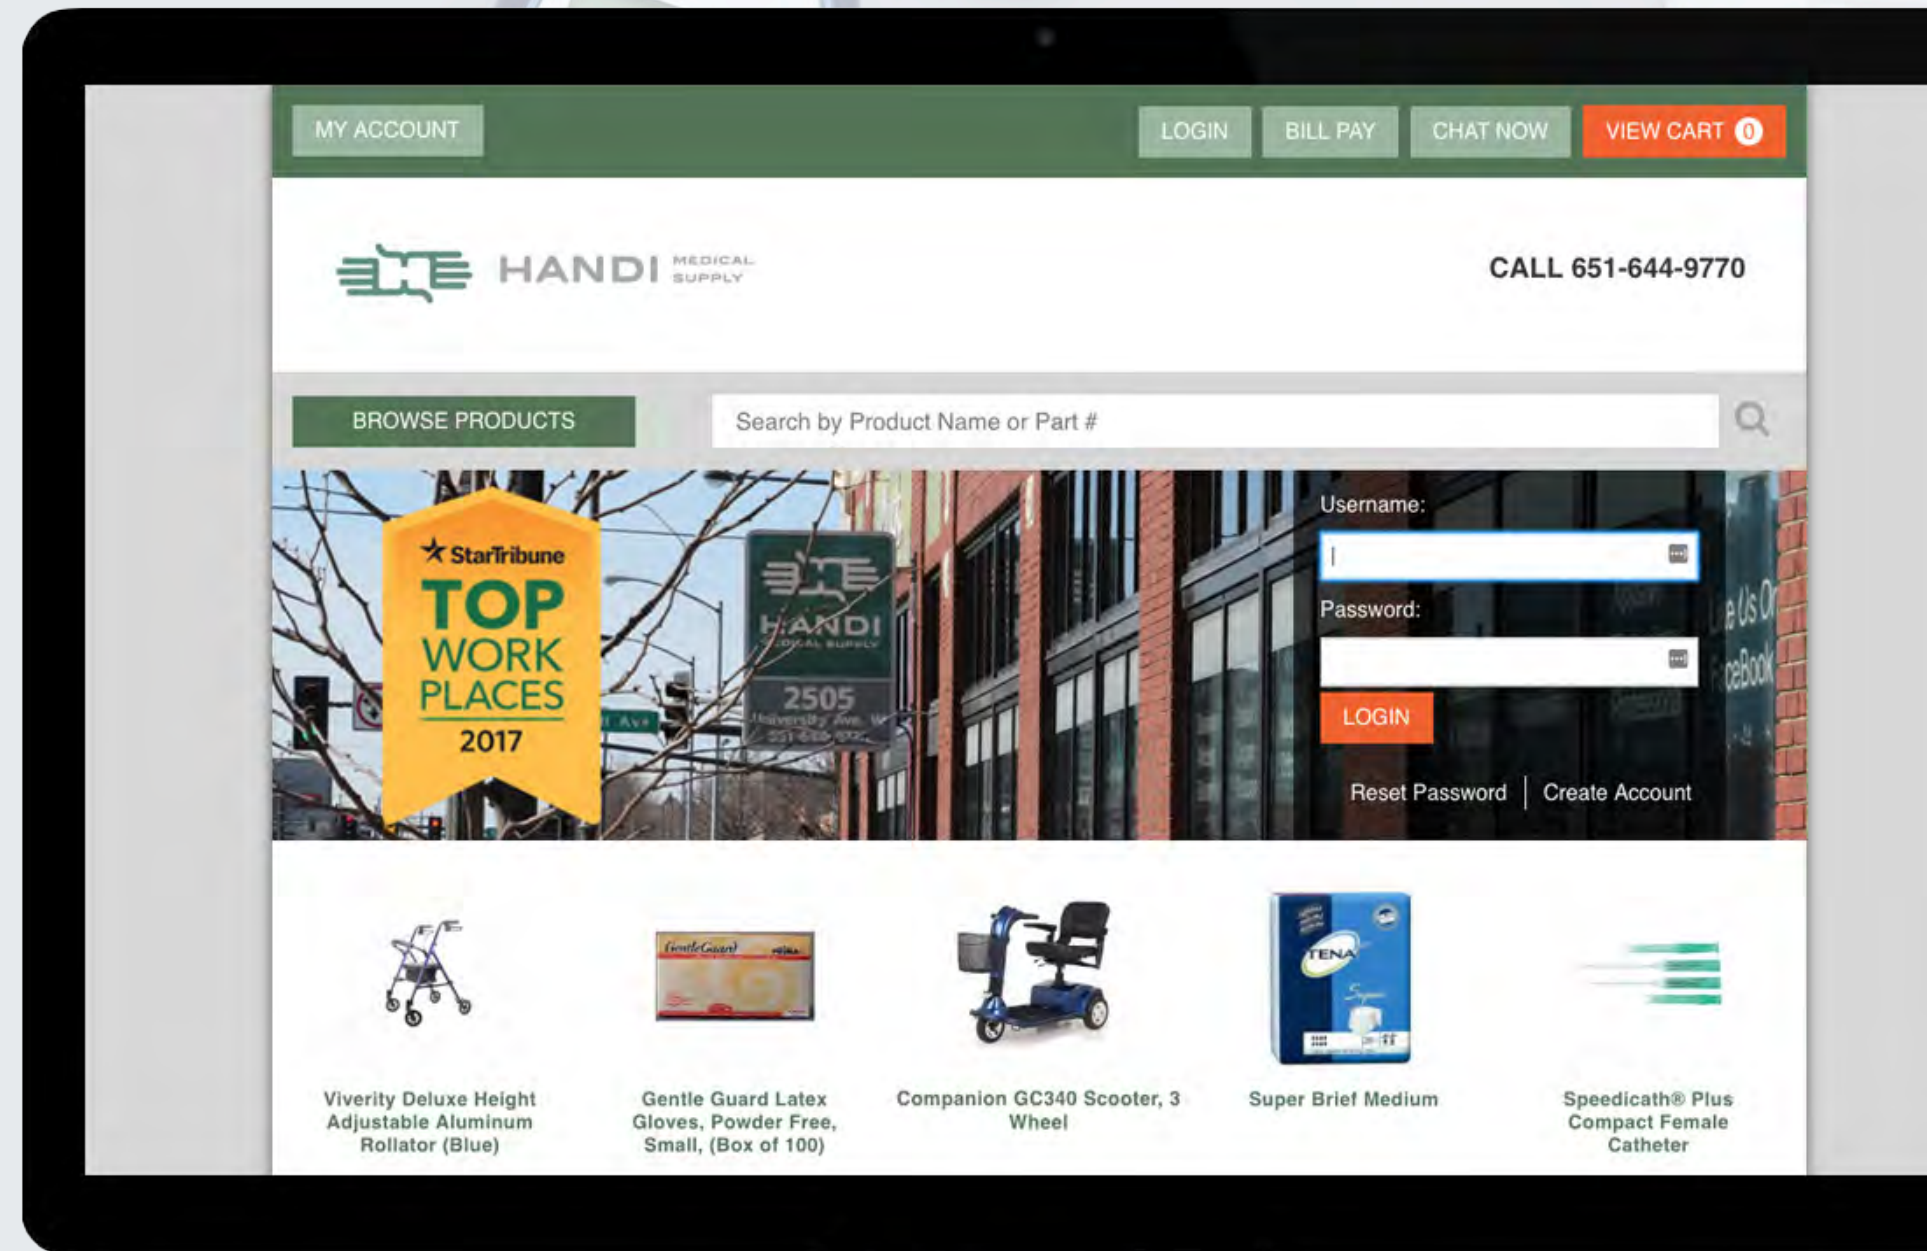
MY ACCOUNT

LOGIN BILL PAY CHAT NOW VIEW CART 0

HANDI MEDICAL SUPPLY

CALL 651-644-9770

BROWSE PRODUCTS

Search by Product Name or Part #

StarTribune TOP WORK PLACES 2017

HANDI MEDICAL SUPPLY 2505 University Ave. W.

Username:

Password:

LOGIN

Reset Password | Create Account

Viverity Deluxe Height Adjustable Aluminum Rollator (Blue)

Gentle Guard Latex Gloves, Powder Free, Small, (Box of 100)

Companion GC340 Scooter, 3 Wheel

Super Brief Medium

Speedicath® Plus Compact Female Catheter